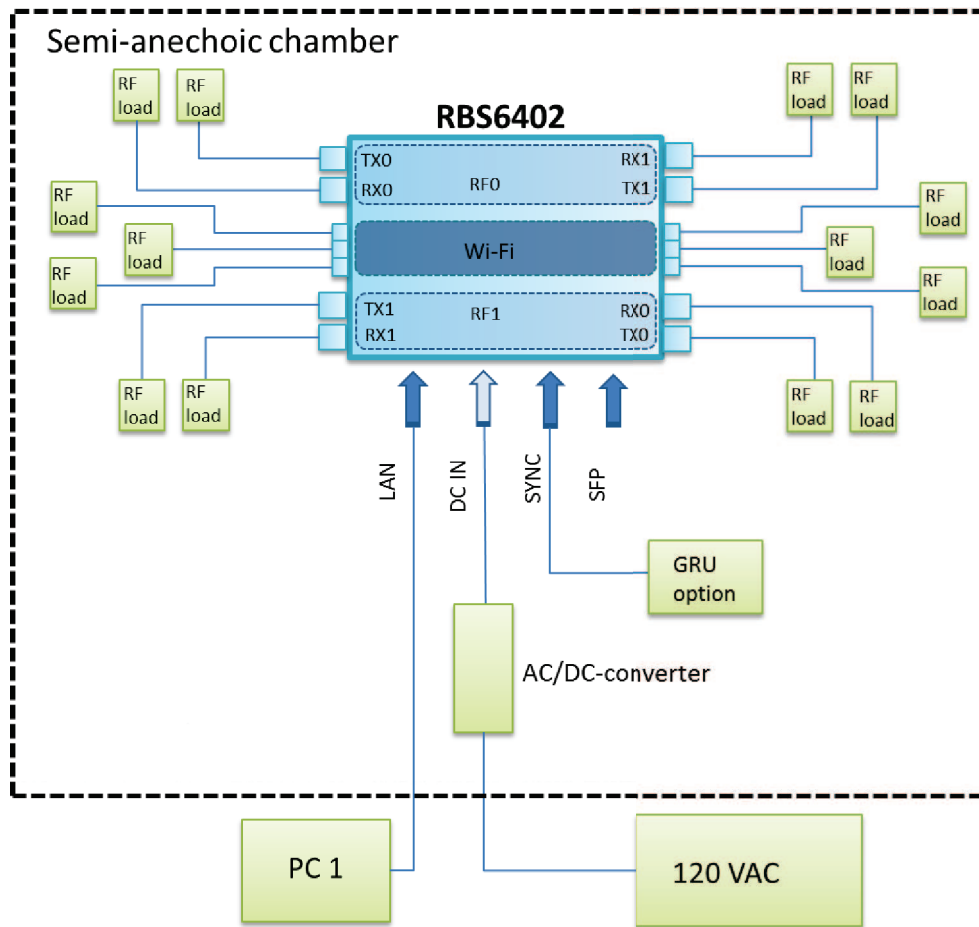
Semi-anechoic chamber

RF load
RF load

RBS6402

RF load
RF load

TX0
RX0
RF0
RX1
TX1

RF load
RF load
RF load

Wi-Fi

RF load
RF load
RF load

TX1
RX1
RF1
RX0
TX0

RF load
RF load

RF load
RF load

LAN
DC IN
SYNC
SFP

GRU option

AC/DC-converter

PC 1

120 VAC